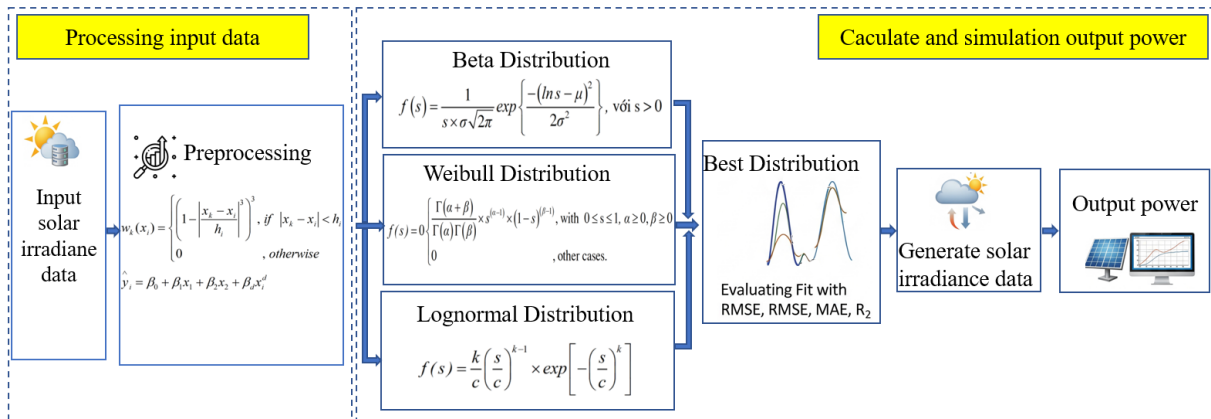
Processing input data

Caculate and simulation output power

Input solar irradiane data

Preprocessing

$w_k(x_i) = \begin{cases} \left(1 - \left|\frac{x_k - x_i}{h_i}\right|^3\right)^3, & if \ |x_k - x_i| < h_i \\ 0 & , otherwise \end{cases}$

$\hat{y}_i = \beta_0 + \beta_1 x_1 + \beta_2 x_2 + \beta_d x_i^d$

Beta Distribution

$f(s) = \frac{1}{s \times \sigma\sqrt{2\pi}} exp\left\{\frac{-(\ln s - \mu)^2}{2\sigma^2}\right\}$, với s > 0

Weibull Distribution

$f(s) = 0\begin{cases} \frac{\Gamma(\alpha+\beta)}{\Gamma(\alpha)\Gamma(\beta)} \times s^{(\alpha-1)} \times (1-s)^{(\beta-1)}, \text{with } 0 \le s \le 1, \alpha \ge 0, \beta \ge 0 \\ 0 & , \text{other cases.} \end{cases}$

Lognormal Distribution

$f(s) = \frac{k}{c}\left(\frac{s}{c}\right)^{k-1} \times exp\left[-\left(\frac{s}{c}\right)^k\right]$

Best Distribution

Evaluating Fit with RMSE, RMSE, MAE, $R_2$

Generate solar irradiance data

Output power